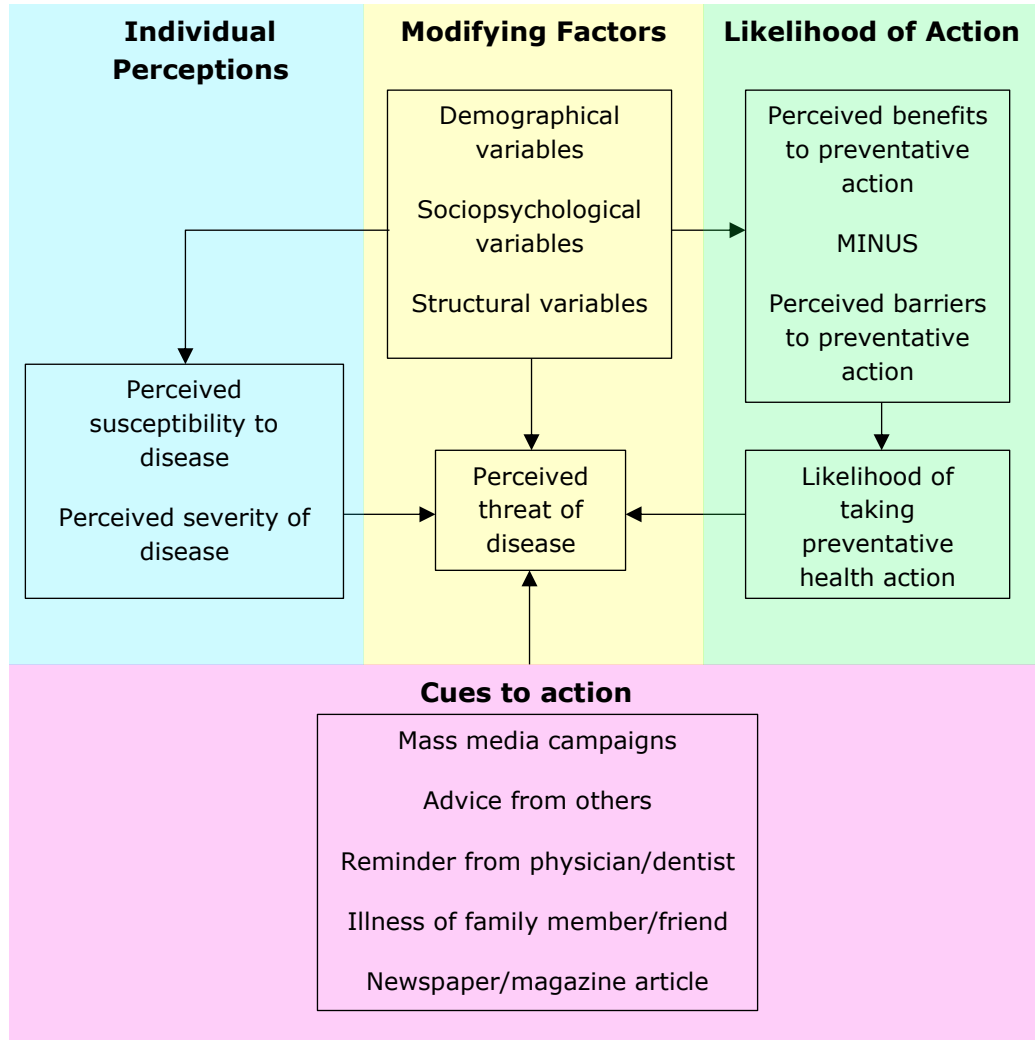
**Individual Perceptions**

**Modifying Factors**

**Likelihood of Action**

Demographical variables

Sociopsychological variables

Structural variables

Perceived benefits to preventative action

MINUS

Perceived barriers to preventative action

Perceived susceptibility to disease

Perceived severity of disease

Perceived threat of disease

Likelihood of taking preventative health action

**Cues to action**

Mass media campaigns

Advice from others

Reminder from physician/dentist

Illness of family member/friend

Newspaper/magazine article